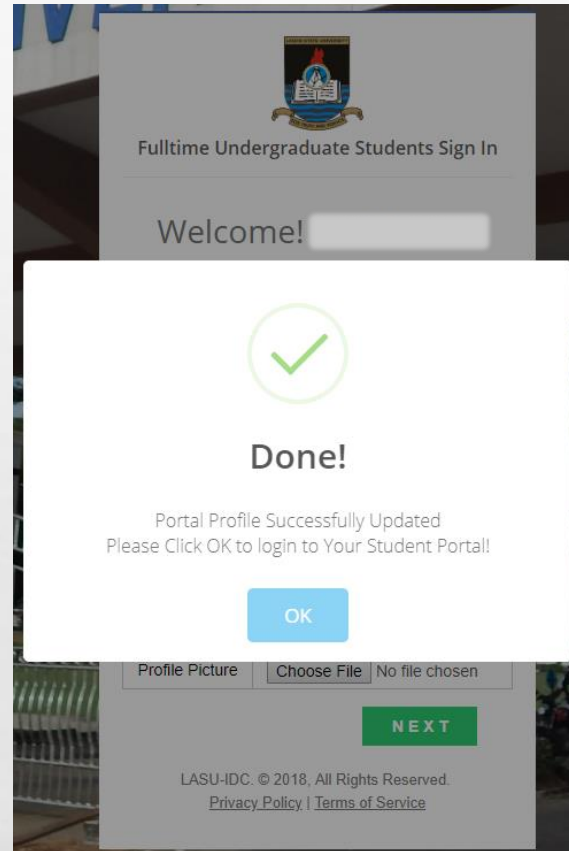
Fulltime Undergraduate Students Sign In

Welcome!

Done!

Portal Profile Successfully Updated
Please Click OK to login to Your Student Portal!

OK

Profile Picture | Choose File No file chosen

NEXT

LASU-IDC. © 2018, All Rights Reserved.
Privacy Policy | Terms of Service